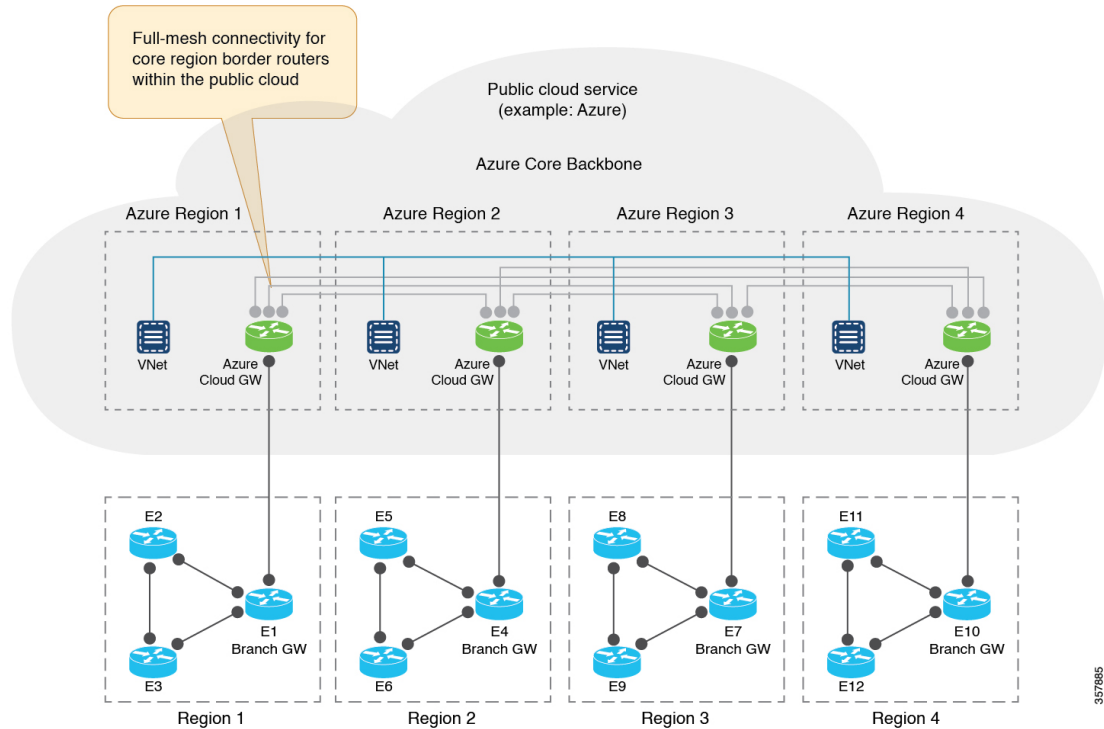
Full-mesh connectivity for core region border routers within the public cloud

Public cloud service (example: Azure)

Azure Core Backbone

Azure Region 1

Azure Region 2

Azure Region 3

Azure Region 4

VNet

Azure Cloud GW

VNet

Azure Cloud GW

VNet

Azure Cloud GW

VNet

Azure Cloud GW

E2

E1 Branch GW

E3

E5

E4 Branch GW

E6

E8

E7 Branch GW

E9

E11

E10 Branch GW

E12

Region 1

Region 2

Region 3

Region 4

357885